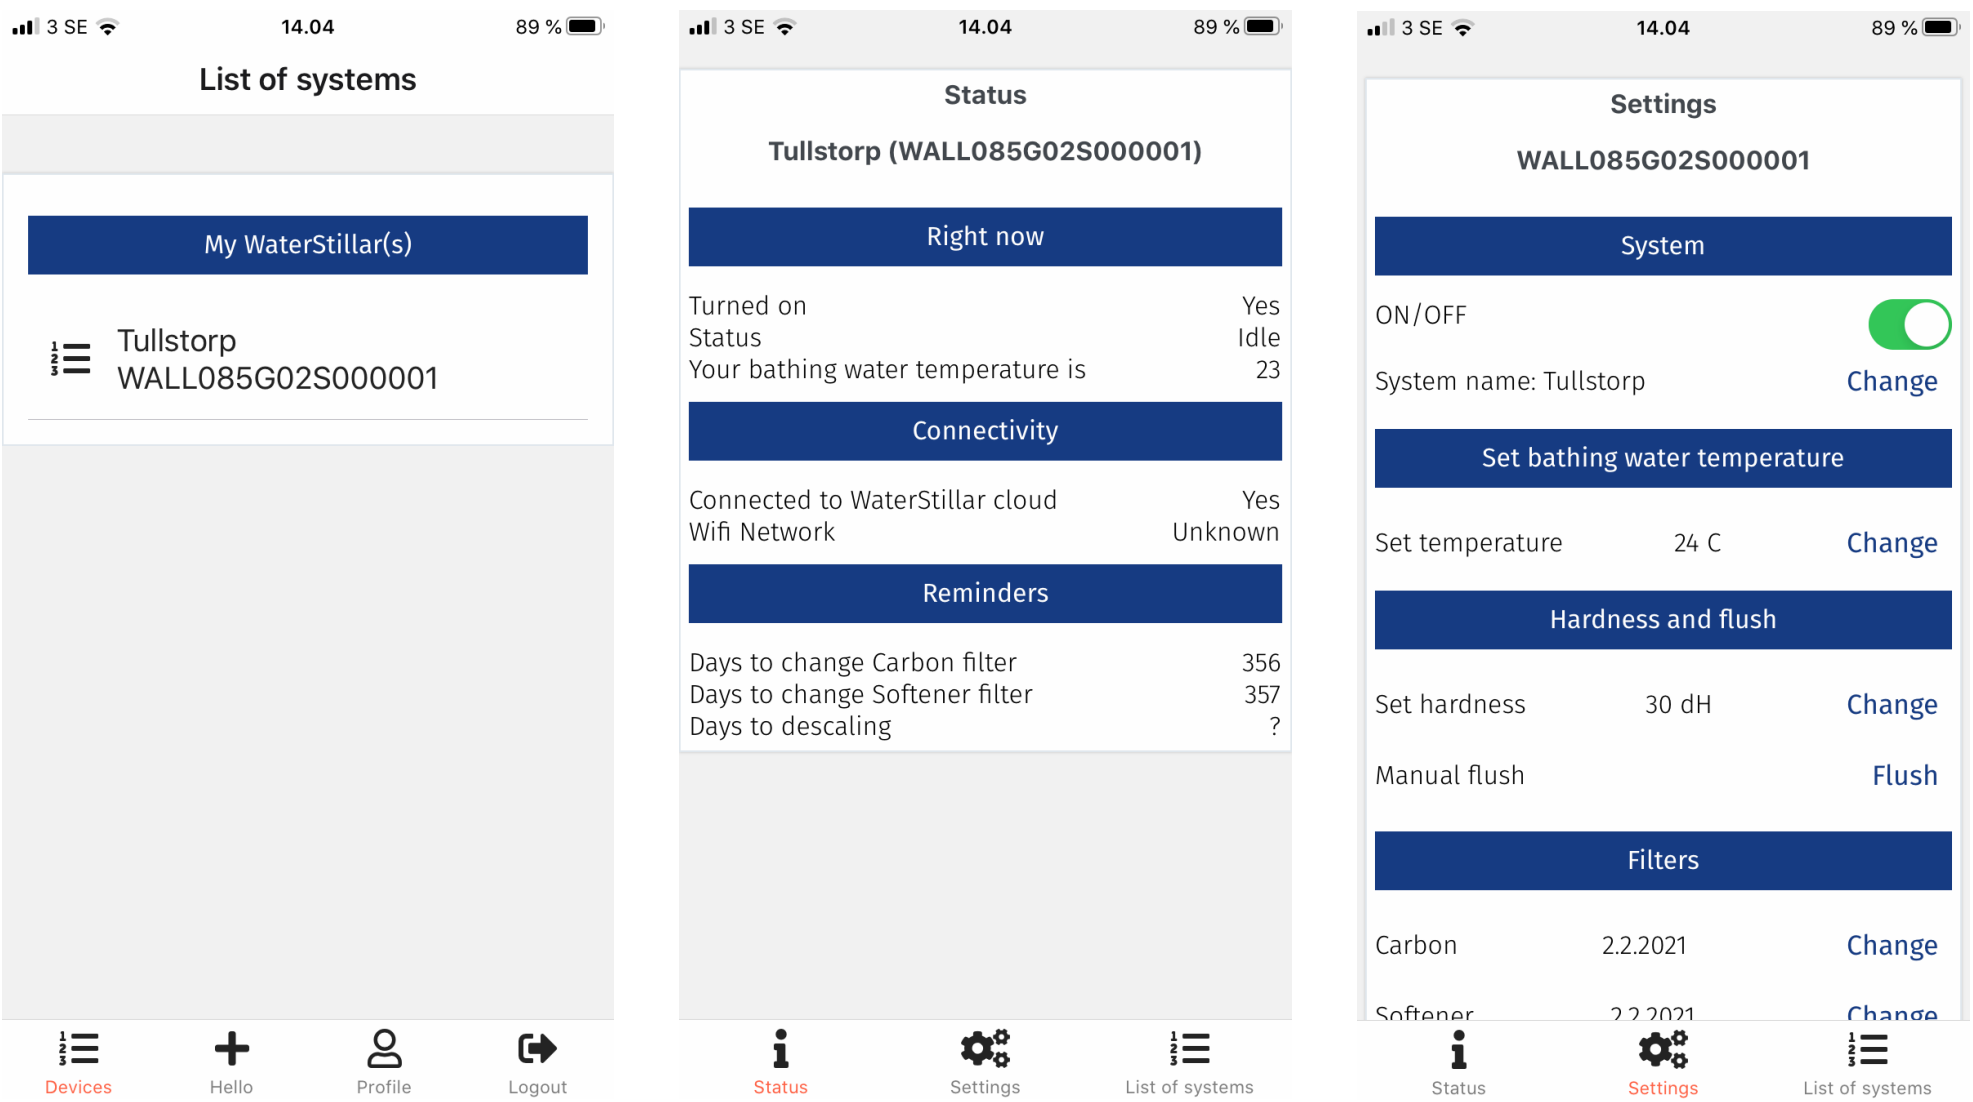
3 SE 14.04 89 %

List of systems

My WaterStillar(s)

Tullstorp
WALL085G02S000001

Devices Hello Profile Logout

3 SE 14.04 89 %

Status

Tullstorp (WALL085G02S000001)

Right now

| | |
|---|---|
| Turned on | Yes |
| Status | Idle |
| Your bathing water temperature is | 23 |

Connectivity

| | |
|---|---|
| Connected to WaterStillar cloud | Yes |
| Wifi Network | Unknown |

Reminders

| | |
|---|---|
| Days to change Carbon filter | 356 |
| Days to change Softener filter | 357 |
| Days to descaling | ? |

Status Settings List of systems

3 SE 14.04 89 %

Settings

WALL085G02S000001

System

ON/OFF

System name: Tullstorp Change

Set bathing water temperature

Set temperature 24 C Change

Hardness and flush

Set hardness 30 dH Change

Manual flush Flush

Filters

Carbon 2.2.2021 Change

Softener 2.2.2021 Change

Status Settings List of systems